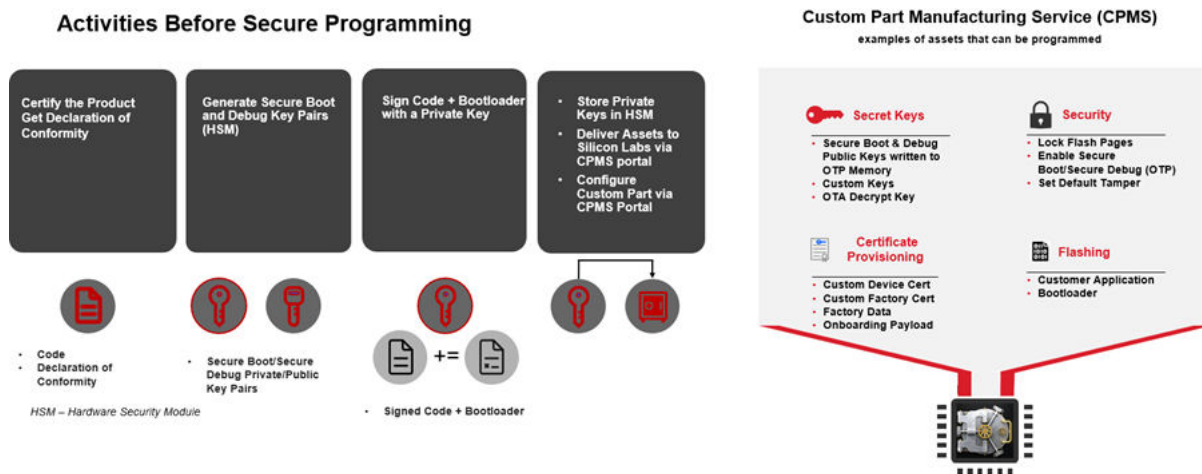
Activities Before Secure Programming

Certify the Product
Get Declaration of Conformity

Generate Secure Boot and Debug Key Pairs (HSM)

Sign Code + Bootloader with a Private Key

- Store Private Keys in HSM
- Deliver Assets to Silicon Labs via CPMS portal
- Configure Custom Part via CPMS Portal

- Code
- Declaration of Conformity

- Secure Boot/Secure Debug Private/Public Key Pairs

+=

- Signed Code + Bootloader

HSM – Hardware Security Module

Custom Part Manufacturing Service (CPMS)

examples of assets that can be programmed

Secret Keys
- Secure Boot & Debug Public Keys written to OTP Memory
- Custom Keys
- OTA Decrypt Key

Security
- Lock Flash Pages
- Enable Secure Boot/Secure Debug (OTP)
- Set Default Tamper

Certificate Provisioning
- Custom Device Cert
- Custom Factory Cert
- Factory Data
- Onboarding Payload

Flashing
- Customer Application
- Bootloader